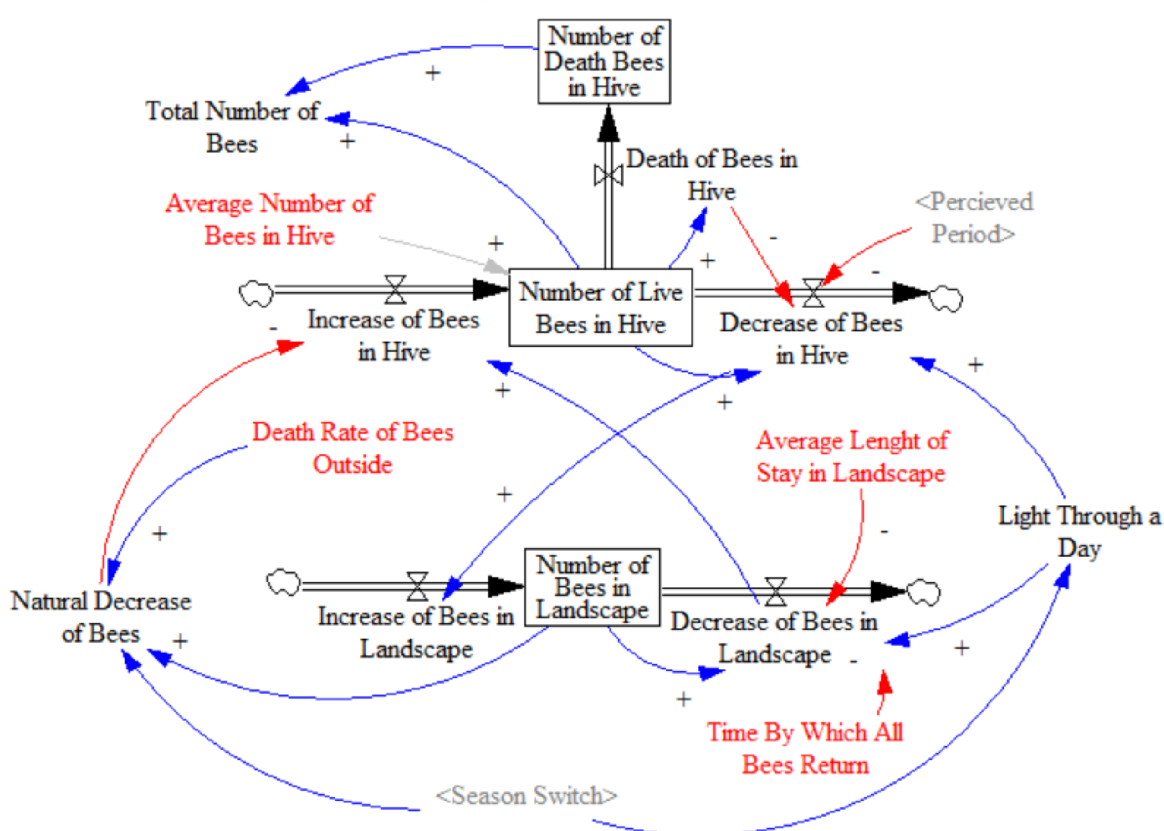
Number of Death Bees in Hive

+

Total Number of Bees

+

Death of Bees in Hive

Average Number of Bees in Hive

<Percieved Period>

+

-

+

-

Number of Live Bees in Hive

Increase of Bees in Hive

Decrease of Bees in Hive

-

+

+

+

Death Rate of Bees Outside

Average Lenght of Stay in Landscape

+

+

-

Light Through a Day

Number of Bees in Landscape

Natural Decrease of Bees

Increase of Bees in Landscape

Decrease of Bees in Landscape

+

-

+

+

Time By Which All Bees Return

<Season Switch>